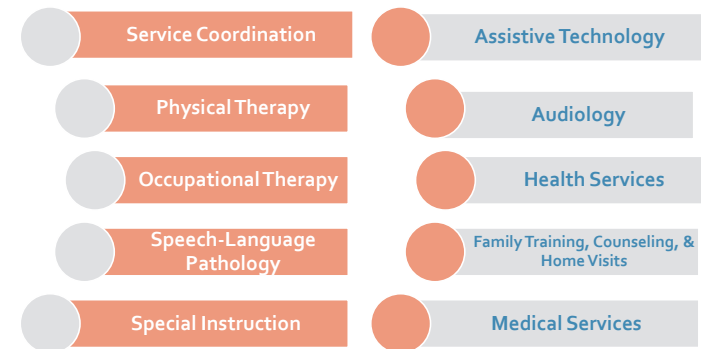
Service Coordination

Physical Therapy

Occupational Therapy

Speech-Language Pathology

Special Instruction

Assistive Technology

Audiology

Health Services

Family Training, Counseling, & Home Visits

Medical Services